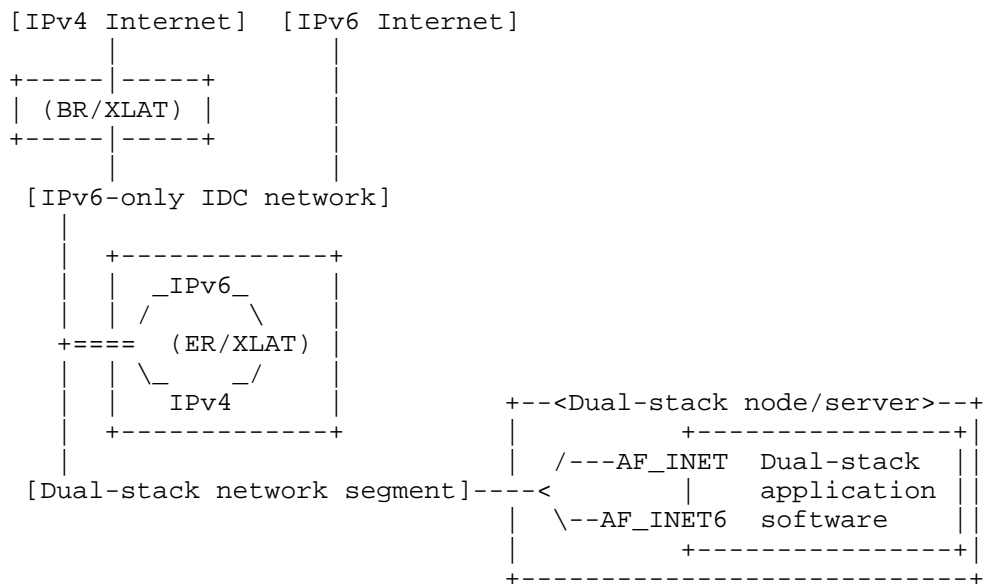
[IPv4 Internet]  [IPv6 Internet]

(BR/XLAT)

[IPv6-only IDC network]

_IPv6_

(ER/XLAT)

IPv4

+--<Dual-stack node/server>--+

/---AF_INET  Dual-stack

[Dual-stack network segment]----<

application

\--AF_INET6  software